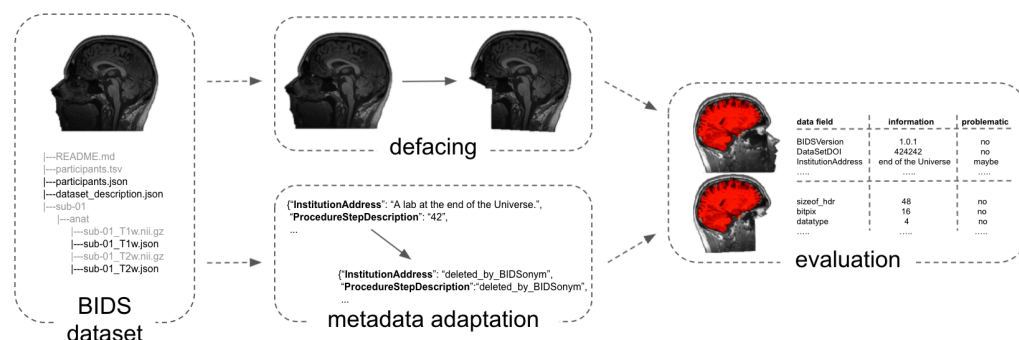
|---README.md
|---participants.tsv
|---participants.json
|---dataset_description.json
|---sub-01
|---anat
|---sub-01_T1w.nii.gz
|---sub-01_T1w.json
|---sub-01_T2w.nii.gz
|---sub-01_T2w.json

BIDS dataset

defacing

{"**InstitutionAddress**": "A lab at the end of the Universe.",
"**ProcedureStepDescription**": "42",
...

{"**InstitutionAddress**": "deleted_by_BIDSonym",
"**ProcedureStepDescription**":"deleted_by_BIDSonym",
...

metadata adaptation

| data field | information | problematic |
|---|---|---|
| BIDSVersion | 1.0.1 | no |
| DataSetDOI | 424242 | no |
| InstitutionAddress | end of the Universe | maybe |
| ..... | ..... | ..... |
| sizeof_hdr | 48 | no |
| bitpix | 16 | no |
| datatype | 4 | no |
| ..... | ..... | ..... |

evaluation